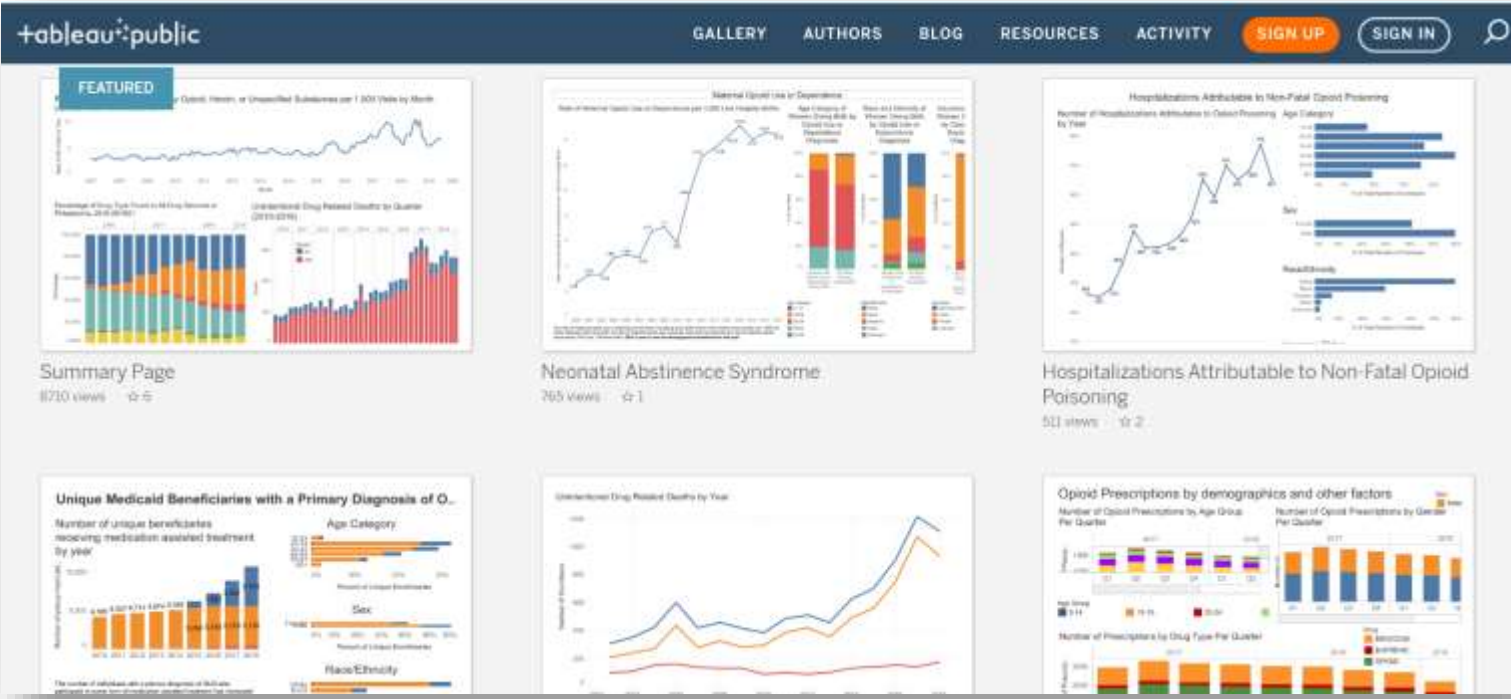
+ableau+public

GALLERY AUTHORS BLOG RESOURCES ACTIVITY SIGN UP SIGN IN

FEATURED

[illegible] Opioid, Heroin, or Unspecified Substances per 1,000 Visits by Month

Unintentional Drug Related Deaths by Quarter (2010-2018)

Summary Page
8710 views ☆ 6

Maternal Opioid Use or Dependence

Neonatal Abstinence Syndrome
765 views ☆ 1

Hospitalizations Attributable to Non-Fatal Opioid Poisoning

Number of Hospitalizations Attributable to Opioid Poisoning by Year

Age Category

Sex

Race/Ethnicity

Hospitalizations Attributable to Non-Fatal Opioid Poisoning
511 views ☆ 2

Unique Medicaid Beneficiaries with a Primary Diagnosis of O...

Number of unique beneficiaries receiving medication assisted treatment by year

Age Category

Sex

Race/Ethnicity

Unintentional Drug Related Deaths by Year

Opioid Prescriptions by demographics and other factors

Number of Opioid Prescriptions by Age Group Per Quarter

Number of Opioid Prescriptions by Gender Per Quarter

Number of Prescriptions by Drug Type Per Quarter